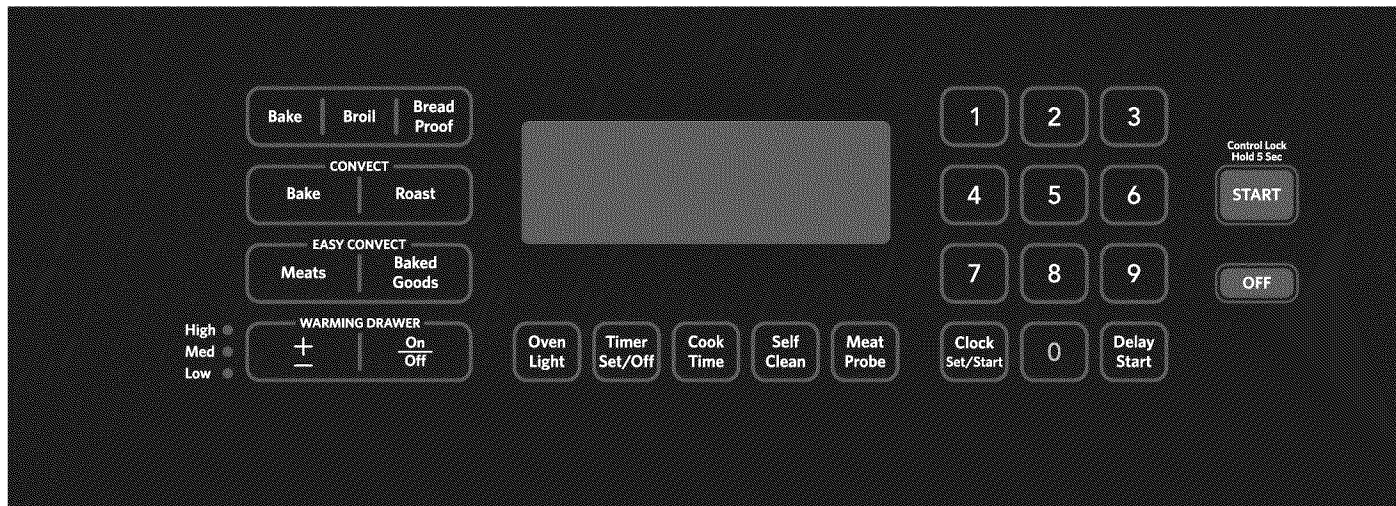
Bake
Broil
Bread Proof

CONVECT
Bake
Roast

EASY CONVECT
Meats
Baked Goods

High
Med
Low

WARMING DRAWER
+
–
On
Off

Oven Light
Timer Set/Off
Cook Time
Self Clean
Meat Probe

1
2
3
4
5
6
7
8
9
Clock Set/Start
0
Delay Start

Control Lock Hold 5 Sec
START
OFF